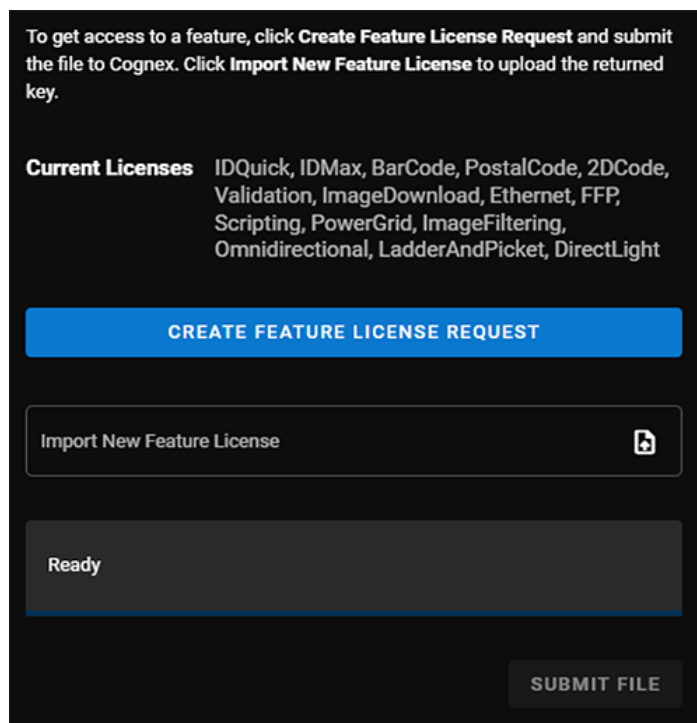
To get access to a feature, click **Create Feature License Request** and submit the file to Cognex. Click **Import New Feature License** to upload the returned key.

**Current Licenses** IDQuick, IDMax, BarCode, PostalCode, 2DCode, Validation, ImageDownload, Ethernet, FFP, Scripting, PowerGrid, ImageFiltering, Omnidirectional, LadderAndPicket, DirectLight

CREATE FEATURE LICENSE REQUEST

Import New Feature License

Ready

SUBMIT FILE